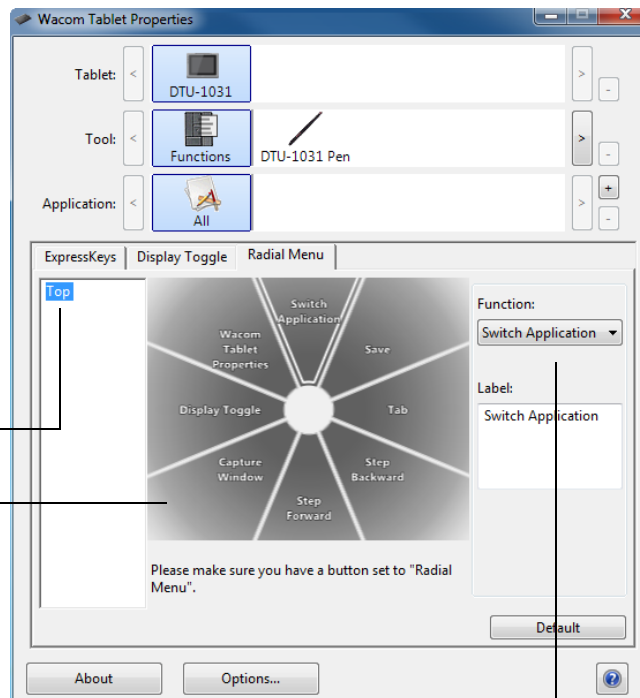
Wacom Tablet Properties

Tablet: DTU-1031

Tool: Functions DTU-1031 Pen

Application: All

ExpressKeys | Display Toggle | Radial Menu

Top

Switch Application
Save
Tab
Step Backward
Step Forward
Capture Window
Display Toggle
Wacom Tablet Properties

Please make sure you have a button set to "Radial Menu".

Function:
Switch Application

Label:
Switch Application

Default

About
Options...